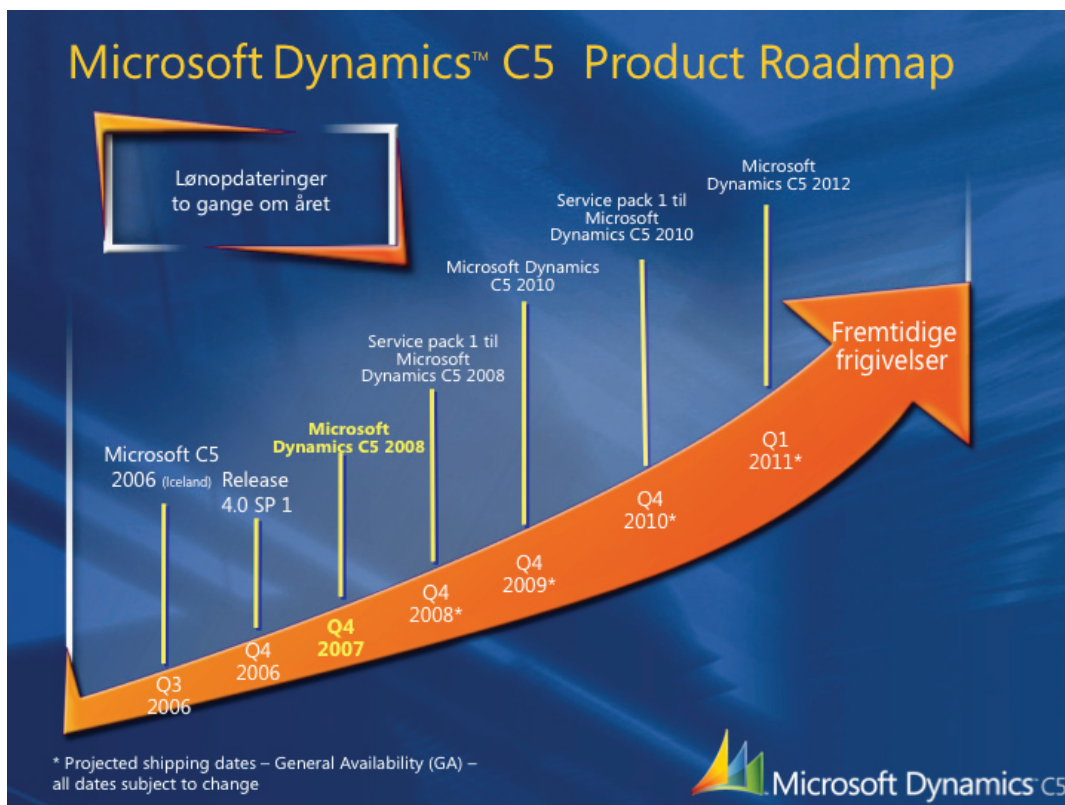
Microsoft Dynamics™ C5 Product Roadmap

Lønopdateringer to gange om året

Microsoft C5 2006 (Iceland)

Q3 2006

Release 4.0 SP 1

Q4 2006

Microsoft Dynamics C5 2008

Q4 2007

Service pack 1 til Microsoft Dynamics C5 2008

Q4 2008*

Microsoft Dynamics C5 2010

Q4 2009*

Service pack 1 til Microsoft Dynamics C5 2010

Q4 2010*

Microsoft Dynamics C5 2012

Q1 2011*

Fremtidige frigivelser

* Projected shipping dates – General Availability (GA) – all dates subject to change

Microsoft Dynamics C5